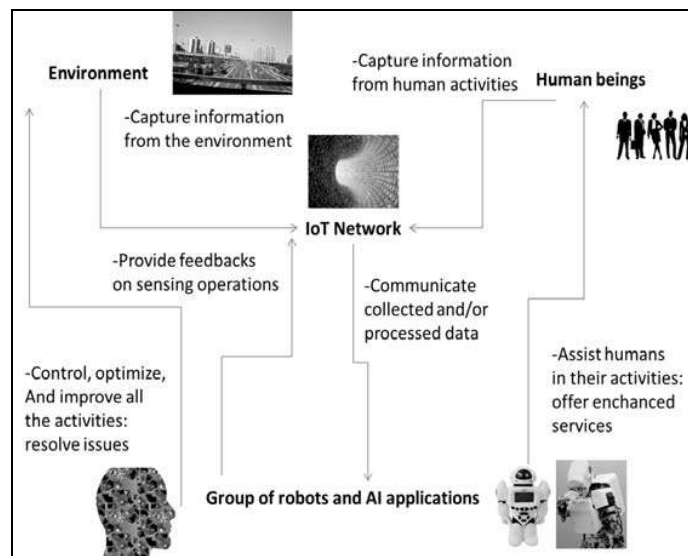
Environment

-Capture information from the environment

-Capture information from human activities

Human beings

IoT Network

-Provide feedbacks on sensing operations

-Communicate collected and/or processed data

-Control, optimize, And improve all the activities: resolve issues

-Assist humans in their activities: offer enchanced services

Group of robots and AI applications